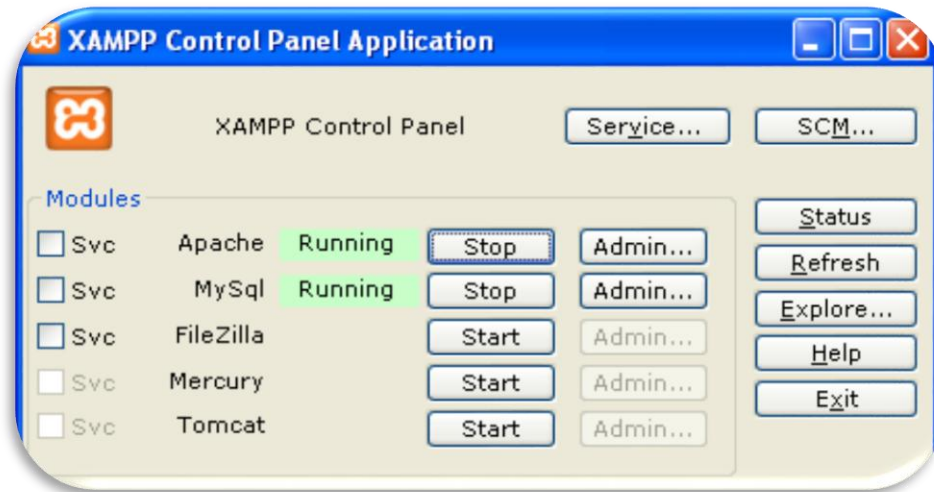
XAMPP Control Panel Application

XAMPP Control Panel

Service...

SCM...

Modules

| | | | | |
|---|---|---|---|---|
| Svc | Apache | Running | Stop | Admin... |
| Svc | MySql | Running | Stop | Admin... |
| Svc | FileZilla | | Start | Admin... |
| Svc | Mercury | | Start | Admin... |
| Svc | Tomcat | | Start | Admin... |

Status

Refresh

Explore...

Help

Exit